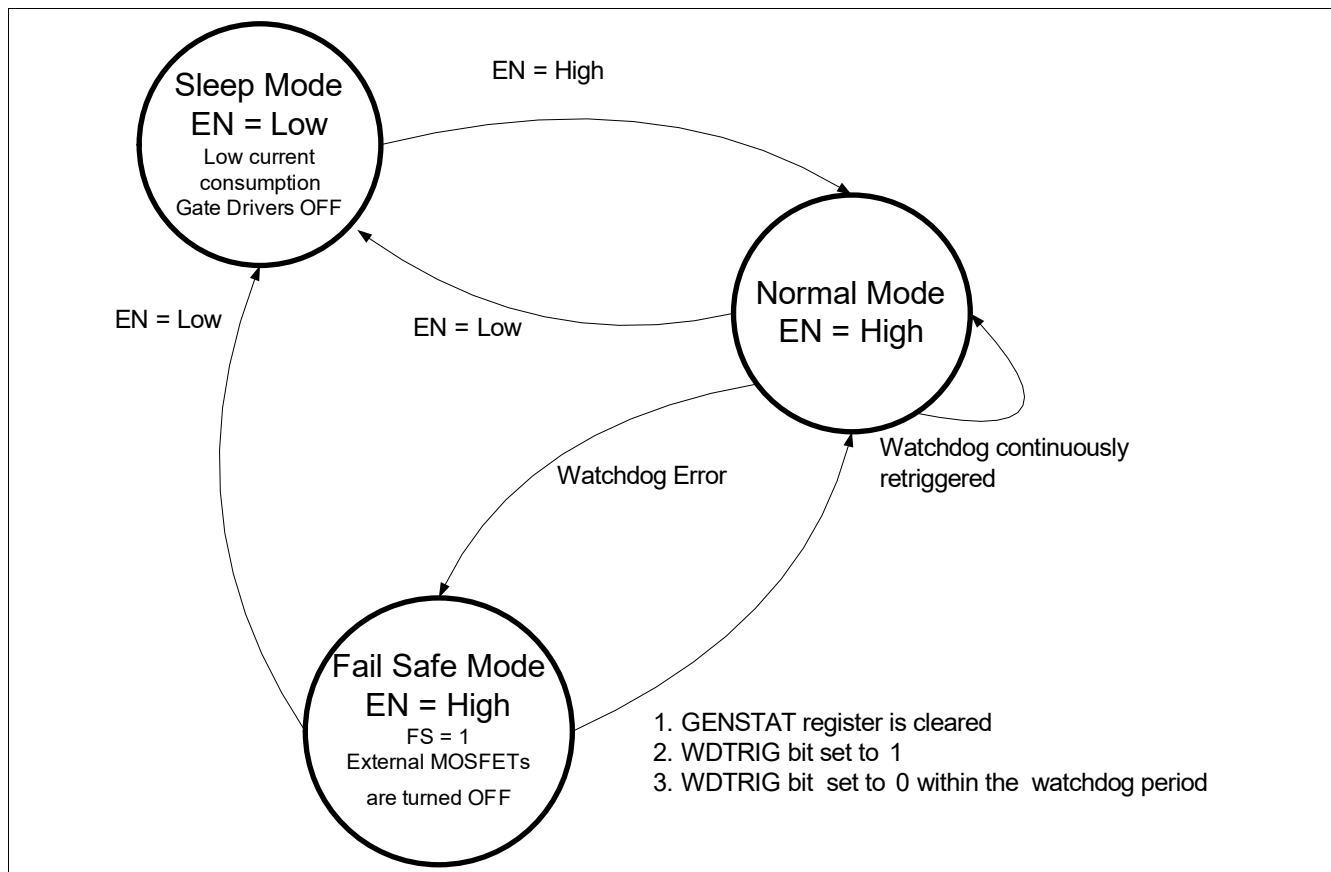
Sleep Mode
EN = Low
Low current consumption
Gate Drivers OFF

EN = High

EN = Low

EN = Low

Normal Mode
EN = High

Watchdog continuously retriggered

Watchdog Error

Fail Safe Mode
EN = High
FS = 1
External MOSFETs are turned OFF

1. GENSTAT register is cleared
2. WDTRIG bit set to 1
3. WDTRIG bit set to 0 within the watchdog period